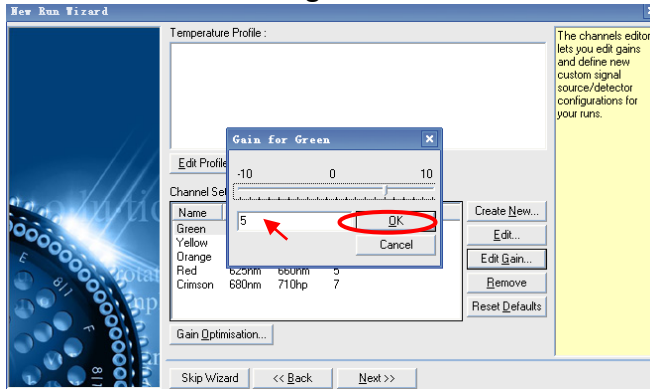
New Run Wizard

Temperature Profile :

Edit Profile

Channel Set

| Name | | | |
|---|---|---|---|
| Green | | | |
| Yellow | | | |
| Orange | | | |
| Red | 625nm | 660nm | 5 |
| Crimson | 680nm | 710hp | 7 |

Gain for Green

-10 0 10

5

OK

Cancel

Create New...

Edit...

Edit Gain...

Remove

Reset Defaults

Gain Optimisation...

Skip Wizard

<< Back

Next >>

The channels editor lets you edit gains and define new custom signal source/detector configurations for your runs.